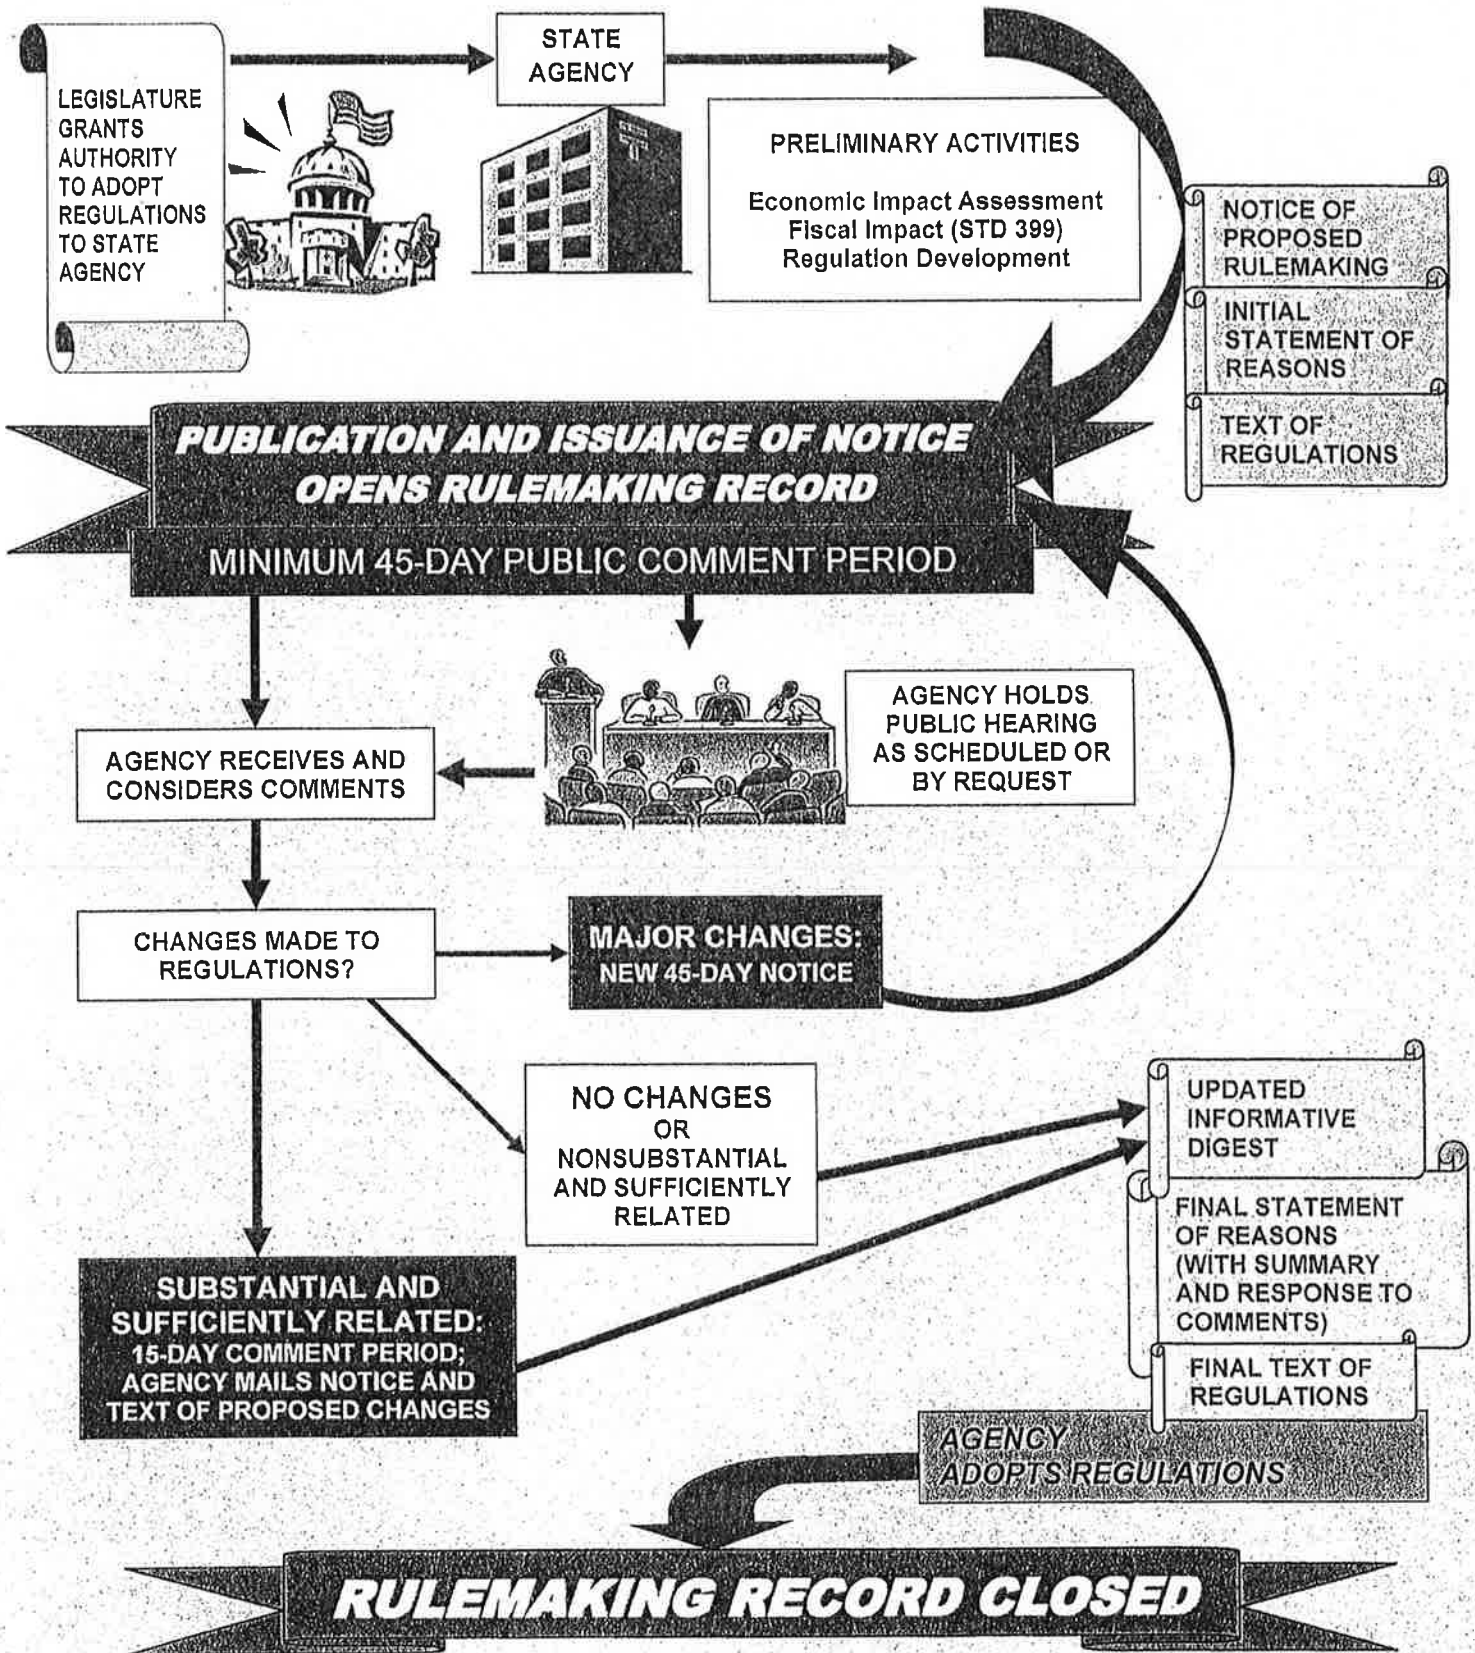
LEGISLATURE GRANTS AUTHORITY TO ADOPT REGULATIONS TO STATE AGENCY

STATE AGENCY

PRELIMINARY ACTIVITIES

Economic Impact Assessment
Fiscal Impact (STD 399)
Regulation Development

NOTICE OF PROPOSED RULEMAKING

INITIAL STATEMENT OF REASONS

TEXT OF REGULATIONS

PUBLICATION AND ISSUANCE OF NOTICE OPENS RULEMAKING RECORD

MINIMUM 45-DAY PUBLIC COMMENT PERIOD

AGENCY HOLDS PUBLIC HEARING AS SCHEDULED OR BY REQUEST

AGENCY RECEIVES AND CONSIDERS COMMENTS

CHANGES MADE TO REGULATIONS?

MAJOR CHANGES: NEW 45-DAY NOTICE

NO CHANGES OR NONSUBSTANTIAL AND SUFFICIENTLY RELATED

UPDATED INFORMATIVE DIGEST

FINAL STATEMENT OF REASONS (WITH SUMMARY AND RESPONSE TO COMMENTS)

FINAL TEXT OF REGULATIONS

SUBSTANTIAL AND SUFFICIENTLY RELATED: 15-DAY COMMENT PERIOD; AGENCY MAILS NOTICE AND TEXT OF PROPOSED CHANGES

AGENCY ADOPTS REGULATIONS

RULEMAKING RECORD CLOSED